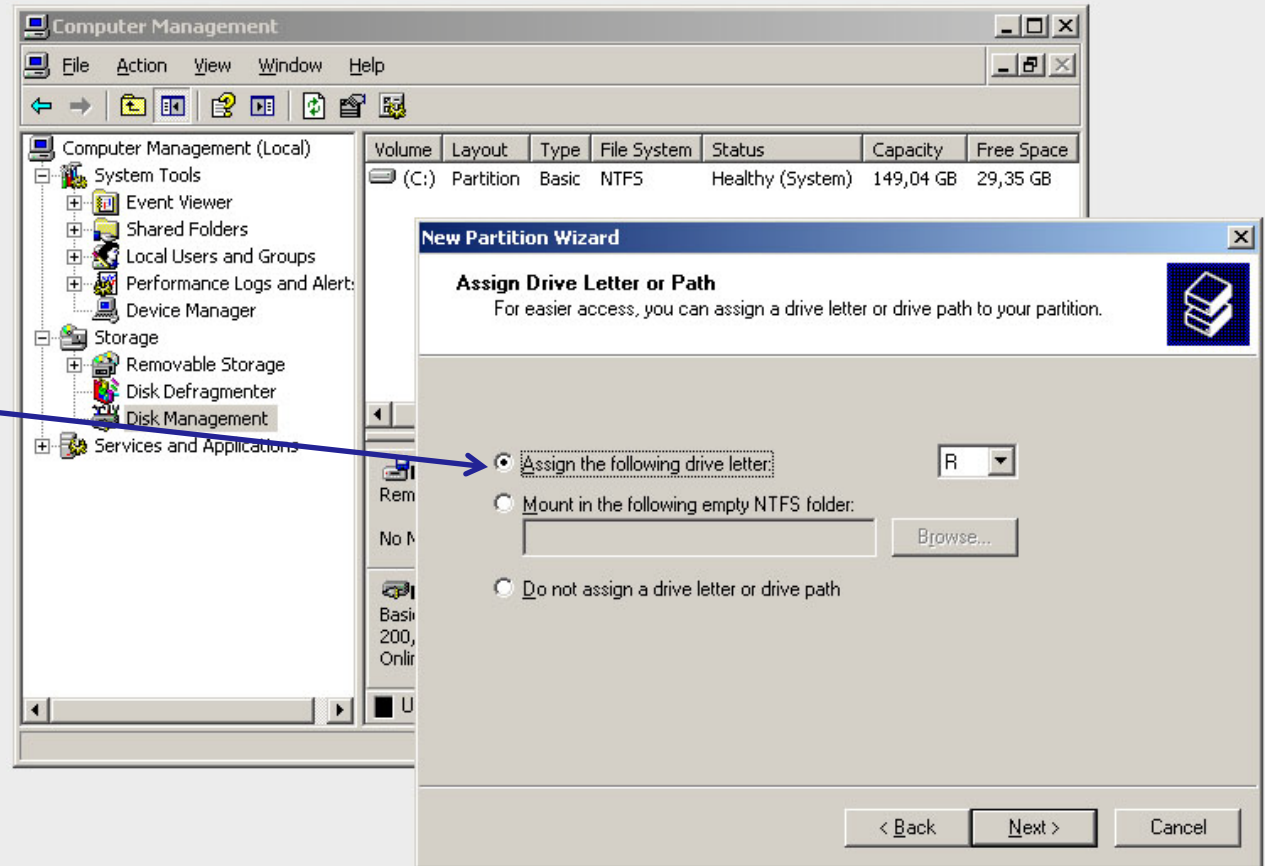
Computer Management

File Action View Window Help

Computer Management (Local)
System Tools
Event Viewer
Shared Folders
Local Users and Groups
Performance Logs and Alert:
Device Manager
Storage
Removable Storage
Disk Defragmenter
Disk Management
Services and Applications

| Volume | Layout | Type | File System | Status | Capacity | Free Space |
|---|---|---|---|---|---|---|
| (C:) | Partition | Basic | NTFS | Healthy (System) | 149,04 GB | 29,35 GB |

Rem
No M
Basi
200,
Onlin
U

New Partition Wizard

Assign Drive Letter or Path
For easier access, you can assign a drive letter or drive path to your partition.

Assign the following drive letter: R
Mount in the following empty NTFS folder:
Browse...
Do not assign a drive letter or drive path

< Back Next > Cancel